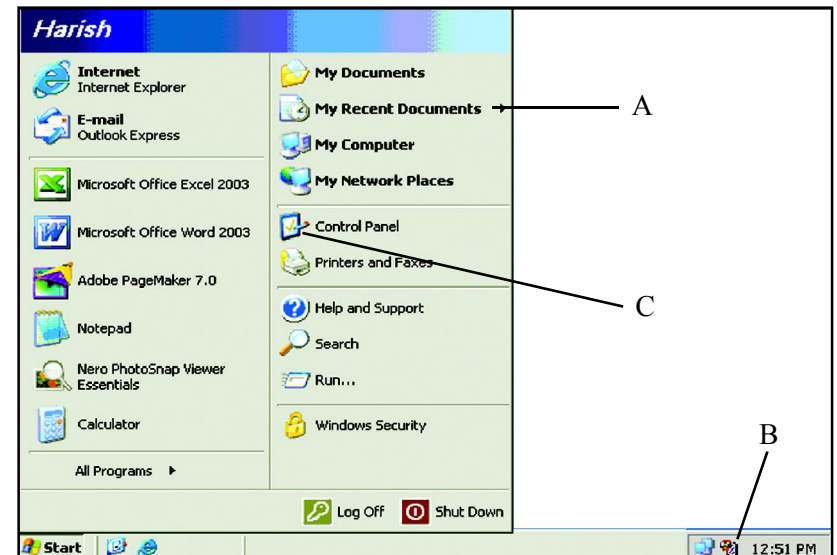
Harish

Internet
Internet Explorer

E-mail
Outlook Express

Microsoft Office Excel 2003

Microsoft Office Word 2003

Adobe PageMaker 7.0

Notepad

Nero PhotoSnap Viewer Essentials

Calculator

All Programs

My Documents

My Recent Documents

My Computer

My Network Places

Control Panel

Printers and Faxes

Help and Support

Search

Run...

Windows Security

Log Off

Shut Down

Start

12:51 PM

A

B

C